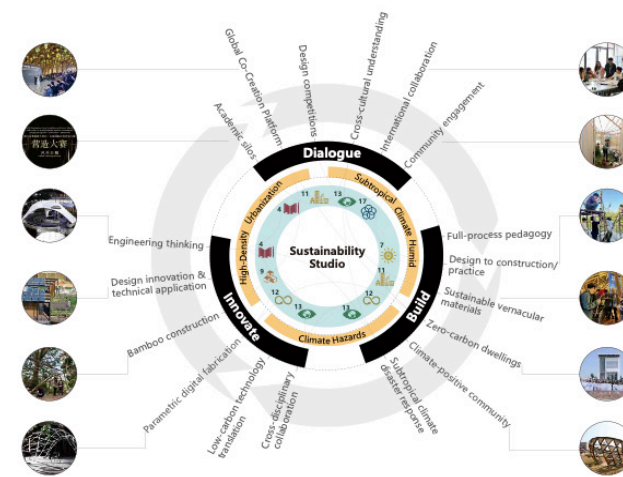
Global Co-Creation Platform
Design competitions
Cross-cultural understanding
International collaboration
Community engagement
Academic silos

Dialogue
Build
Innovate

Urbanization
Subtropical
Climate
Humid
High-Density
Climate Hazards

Sustainability Studio

13
4
11
3
17
6
7
9
12
11
13
11
12
13
3

Engineering thinking
Design innovation & technical application
Bamboo construction
Parametric digital fabrication
Low-carbon technology translation
Cross-disciplinary collaboration

Full-process pedagogy
Design to construction/ practice
Sustainable vernacular materials
Zero-carbon dwellings
Climate-positive community
Subtropical climate disaster response

营造大赛